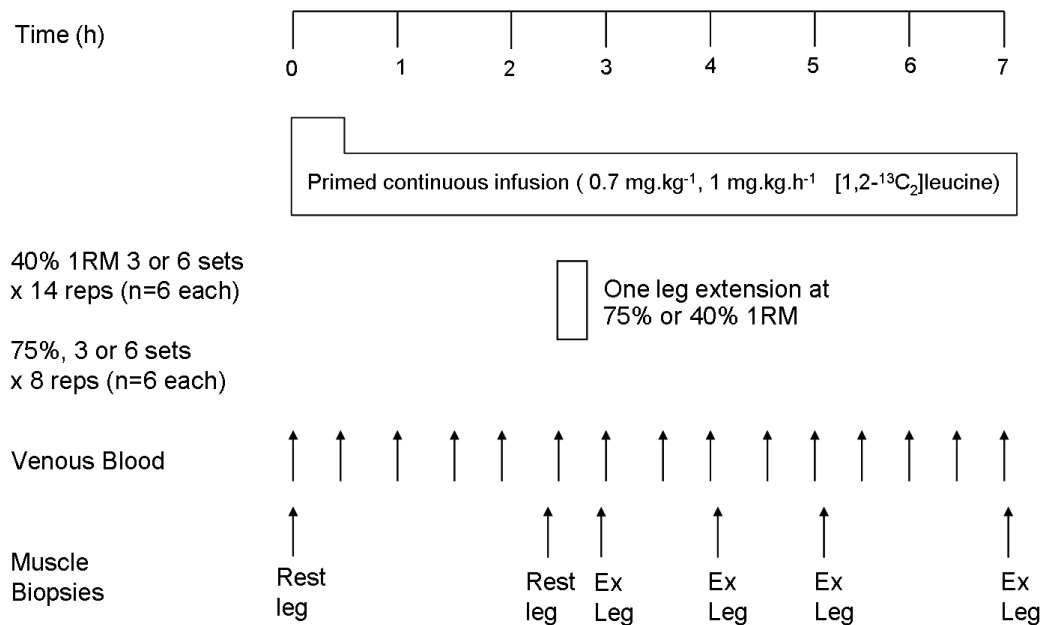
Time (h)

0 1 2 3 4 5 6 7

Primed continuous infusion ( 0.7 mg.kg$^{-1}$, 1 mg.kg.h$^{-1}$ [1,2-$^{13}C_2$]leucine)

40% 1RM 3 or 6 sets x 14 reps (n=6 each)

75%, 3 or 6 sets x 8 reps (n=6 each)

One leg extension at 75% or 40% 1RM

Venous Blood

Muscle Biopsies

Rest leg

Rest leg

Ex Leg

Ex Leg

Ex Leg

Ex Leg